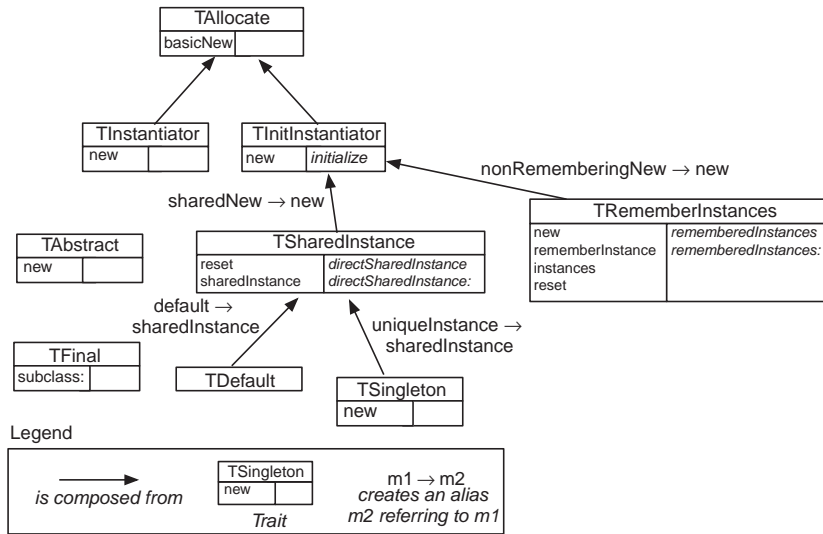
TAllocate
basicNew

TInstantiator
new

TInitInstantiator
new | *initialize*

nonRememberingNew → new

sharedNew → new

TRememberInstances
new
rememberInstance
instances
reset
*rememberedInstances*
*rememberedInstances:*

TAbstract
new

TSharedInstance
reset
sharedInstance
*directSharedInstance*
*directSharedInstance:*

default → sharedInstance

uniqueInstance → sharedInstance

TFinal
subclass:

TDefault

TSingleton
new

Legend

*is composed from*

TSingleton
new
*Trait*

m1 → m2
*creates an alias m2 referring to m1*